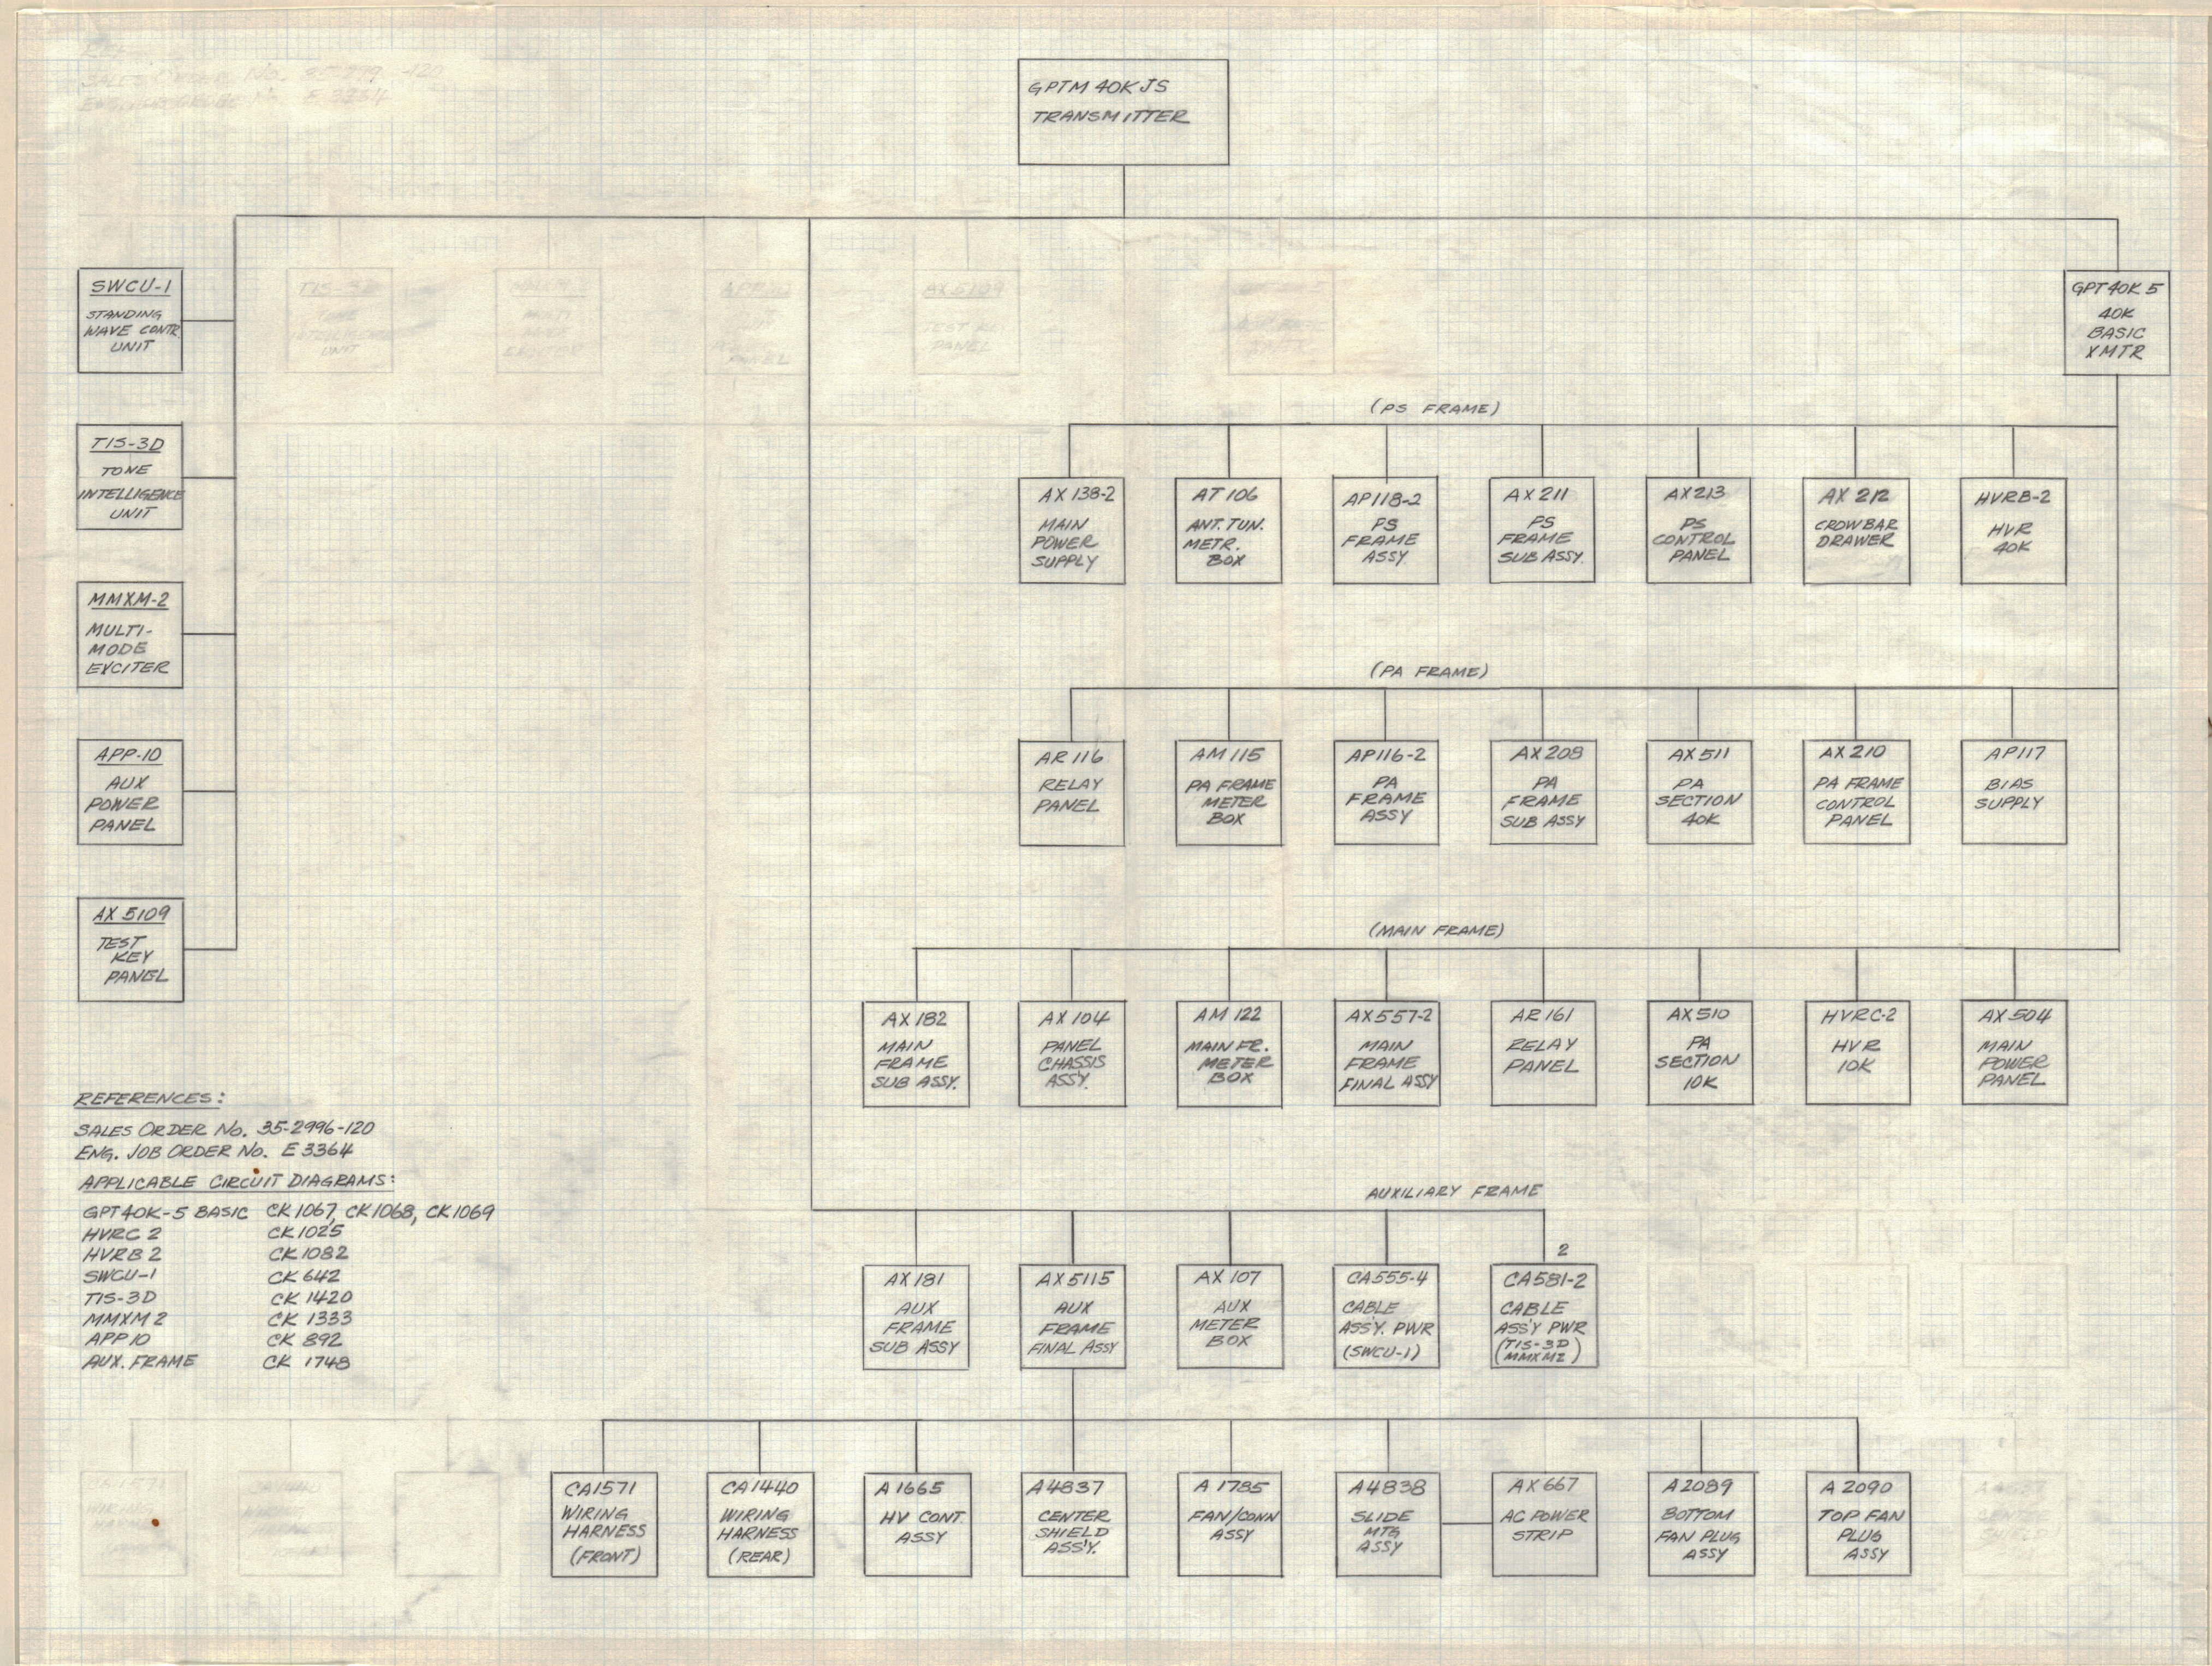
GPTM 40K JS
TRANSMITTER

SWCU-1
STANDING WAVE CONTR UNIT

TIS-3D
TONE INTELLIGENCE UNIT

MMXM-2
MULTI-MODE EXCITER

APP-10
AUX POWER PANEL

AX 5109
TEST KEY PANEL

GPT 40K 5
40K BASIC XMTR

(PS FRAME)

AX 138-2
MAIN POWER SUPPLY

AT 106
ANT. TUN. METR. BOX

AP 118-2
PS FRAME ASSY

AX 211
PS FRAME SUB ASSY.

AX 213
PS CONTROL PANEL

AX 212
CROWBAR DRAWER

HVRB-2
HVR 40K

(PA FRAME)

AR 116
RELAY PANEL

AM 115
PA FRAME METER BOX

AP 116-2
PA FRAME ASSY

AX 209
PA FRAME SUB ASSY

AX 511
PA SECTION 40K

AX 210
PA FRAME CONTROL PANEL

AP 117
BIAS SUPPLY

(MAIN FRAME)

AX 182
MAIN FRAME SUB ASSY.

AX 104
PANEL CHASSIS ASSY.

AM 122
MAIN FR. METER BOX

AX 557-2
MAIN FRAME FINAL ASSY

AR 161
RELAY PANEL

AX 510
PA SECTION 10K

HVRC-2
HVR 10K

AX 504
MAIN POWER PANEL

REFERENCES:
SALES ORDER No. 35-2996-120
ENG. JOB ORDER No. E 3364
APPLICABLE CIRCUIT DIAGRAMS:

| | |
|---|---|
| GPT 40K-5 BASIC | CK 1067, CK 1068, CK 1069 |
| HVRC 2 | CK 1025 |
| HVRB 2 | CK 1082 |
| SWCU-1 | CK 642 |
| TIS-3D | CK 1420 |
| MMXM 2 | CK 1333 |
| APP 10 | CK 892 |
| AUX. FRAME | CK 1748 |

AUXILIARY FRAME

AX 181
AUX FRAME SUB ASSY

AX 5115
AUX FRAME FINAL ASSY

AX 107
AUX METER BOX

CA 555-4
CABLE ASSY. PWR (SWCU-1)

2
CA 581-2
CABLE ASS'Y PWR (TIS-3D MMXM2)

CA 1571
WIRING HARNESS (FRONT)

CA 1440
WIRING HARNESS (REAR)

A 1665
HV CONT. ASSY

A 4837
CENTER SHIELD ASSY.

A 1785
FAN/CONN ASSY

A 4838
SLIDE MTG ASSY

AX 667
AC POWER STRIP

A 2089
BOTTOM FAN PLUG ASSY

A 2090
TOP FAN PLUG ASSY